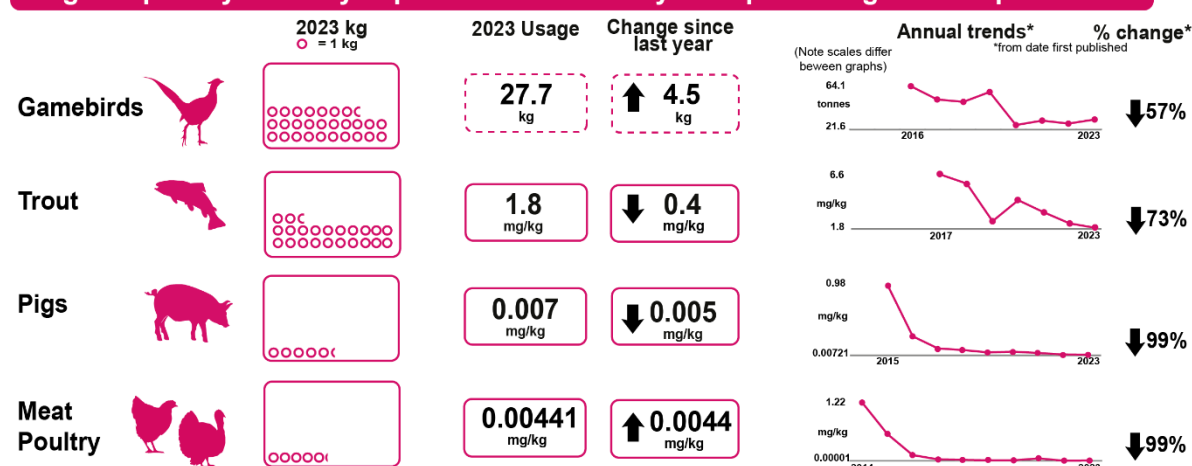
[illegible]

2023 kg
= 1 kg

2023 Usage

Change since last year

Annual trends*
*from date first published

% change*

(Note scales differ beween graphs)

Gamebirds

27.7
kg

4.5
kg

64.1
tonnes
21.6
2016
2023

57%

Trout

1.8
mg/kg

0.4
mg/kg

6.6
mg/kg
1.8
2017
2023

73%

Pigs

0.007
mg/kg

0.005
mg/kg

0.98
mg/kg
0.00721
2015
2023

99%

Meat Poultry

0.00441
mg/kg

0.0044
mg/kg

1.22
mg/kg
0.00001
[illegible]
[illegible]

99%